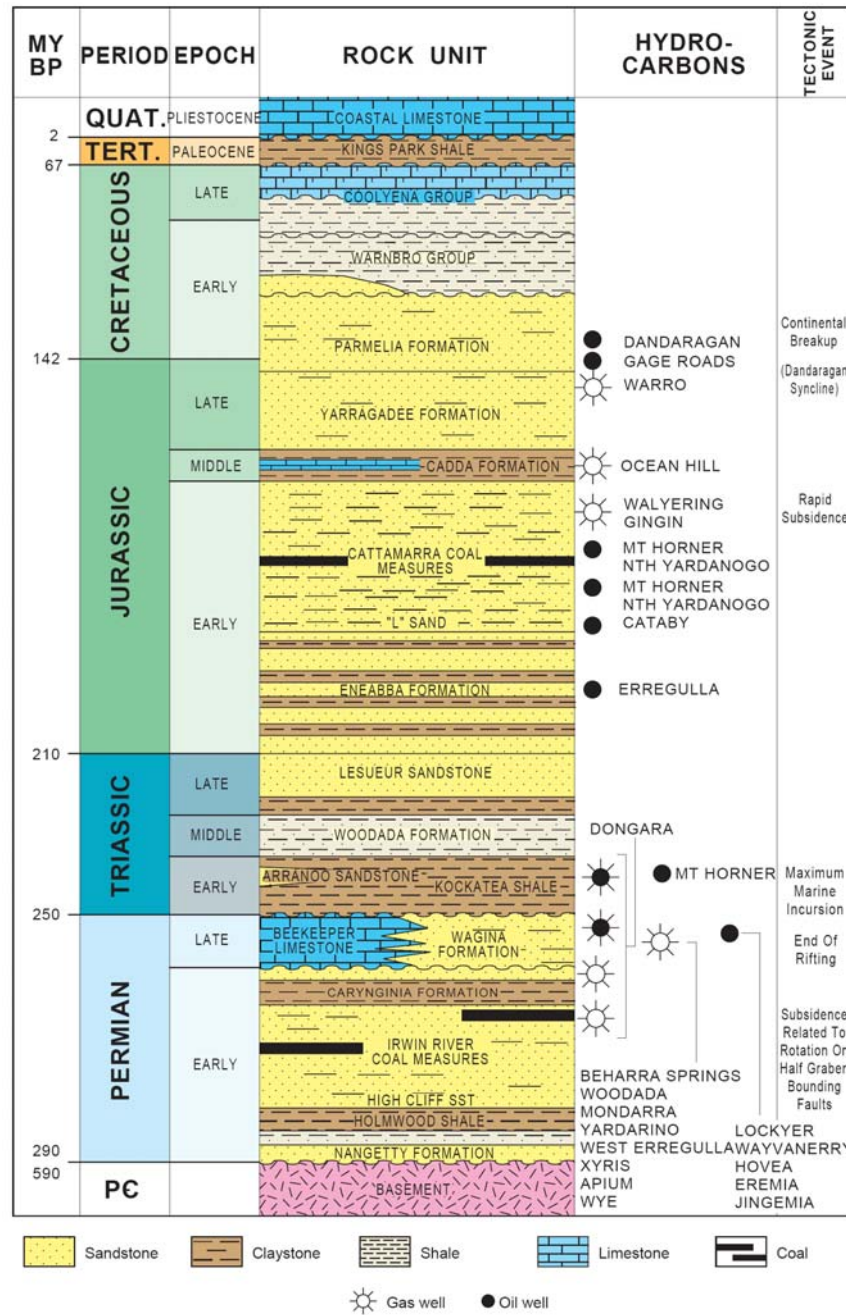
| MY BP | PERIOD | EPOCH | ROCK UNIT | HYDRO-CARBONS | TECTONIC EVENT |
|---|---|---|---|---|---|
| | QUAT. | PLIESTOCENE | COASTAL LIMESTONE | | |
| 2 | TERT. | PALEOCENE | KINGS PARK SHALE | | |
| 67 | CRETACEOUS | LATE | COOLYENA GROUP | | |
| | | EARLY | WARNBRO GROUP | | |
| | | | PARMELIA FORMATION | DANDARAGAN, GAGE ROADS | Continental Breakup (Dandaragan Syncline) |
| 142 | JURASSIC | LATE | YARRAGADEE FORMATION | WARRO | |
| | | MIDDLE | CADDA FORMATION | OCEAN HILL | |
| | | EARLY | CATTAMARRA COAL MEASURES | WALYERING GINGIN, MT HORNER NTH YARDANOGO, MT HORNER NTH YARDANOGO | Rapid Subsidence |
| | | | "L" SAND | CATABY | |
| | | | ENEABBA FORMATION | ERREGULLA | |
| 210 | TRIASSIC | LATE | LESUEUR SANDSTONE | | |
| | | MIDDLE | WOODADA FORMATION | DONGARA | |
| | | EARLY | ARRANOO SANDSTONE KOCKATEA SHALE | MT HORNER | Maximum Marine Incursion |
| 250 | PERMIAN | LATE | BEEKEEPER LIMESTONE WAGINA FORMATION | | End Of Rifting |
| | | EARLY | CARYNGINIA FORMATION | | Subsidence Related To Rotation On Half Graben Bounding Faults |
| | | | IRWIN RIVER COAL MEASURES | BEHARRA SPRINGS | |
| | | | HIGH CLIFF SST | WOODADA | |
| | | | HOLMWOOD SHALE | MONDARRA | |
| | | | NANGETTY FORMATION | YARDARINO, WEST ERREGULLA | LOCKYER, WAYVANERRY |
| 290 / 590 | PЄ | | BASEMENT | XYRIS, APIUM, WYE | HOVEA, EREMIA, JINGEMIA |

Sandstone Claystone Shale Limestone Coal

Gas well ● Oil well